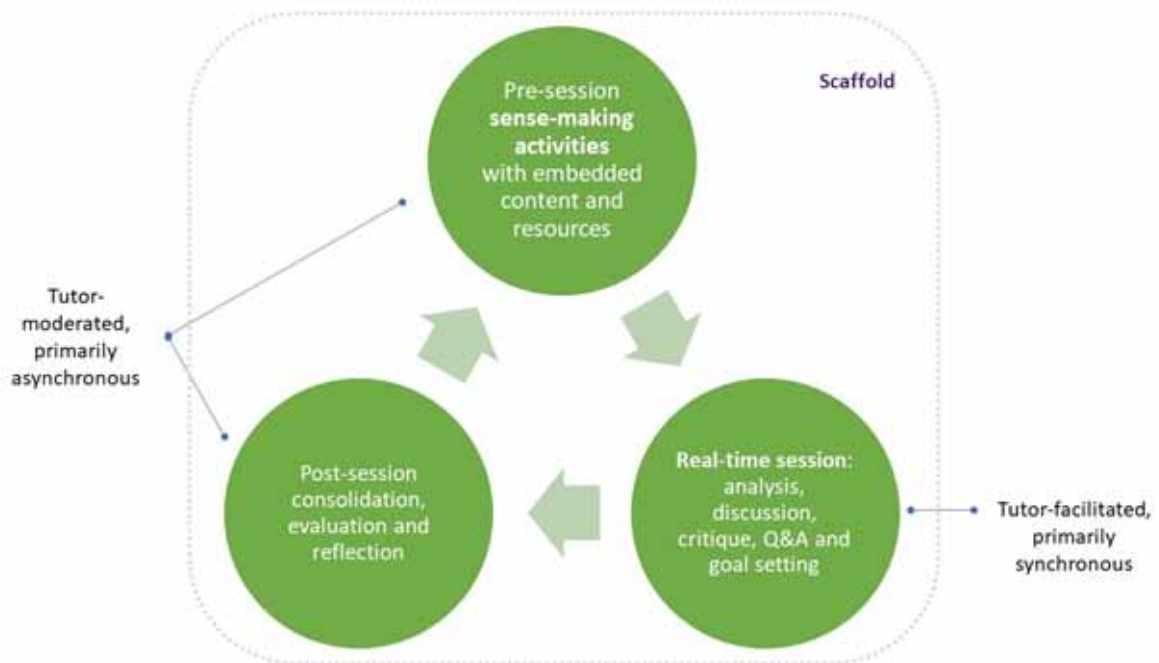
Scaffold

Pre-session sense-making activities with embedded content and resources

Tutor-moderated, primarily asynchronous

Post-session consolidation, evaluation and reflection

Real-time session: analysis, discussion, critique, Q&A and goal setting

Tutor-facilitated, primarily synchronous